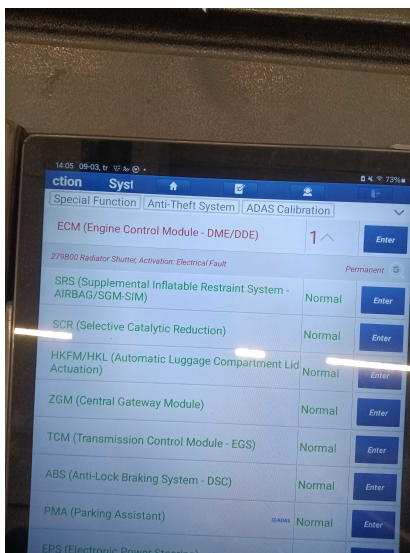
14:05 09-03, tr 73%
ction Syst
Special Function | Anti-Theft System | ADAS Calibration

ECM (Engine Control Module - DME/DDE) 1 Enter
279800 Radiator Shutter, Activation: Electrical Fault Permanent

SRS (Supplemental Inflatable Restraint System - AIRBAG/SGM-SIM) Normal Enter

SCR (Selective Catalytic Reduction) Normal Enter

HKFM/HKL (Automatic Luggage Compartment Lid Actuation) Normal Enter

ZGM (Central Gateway Module) Normal Enter

TCM (Transmission Control Module - EGS) Normal Enter

ABS (Anti-Lock Braking System - DSC) Normal Enter

PMA (Parking Assistant) ADAS Normal Enter

EPS (Electronic Power Steering) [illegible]